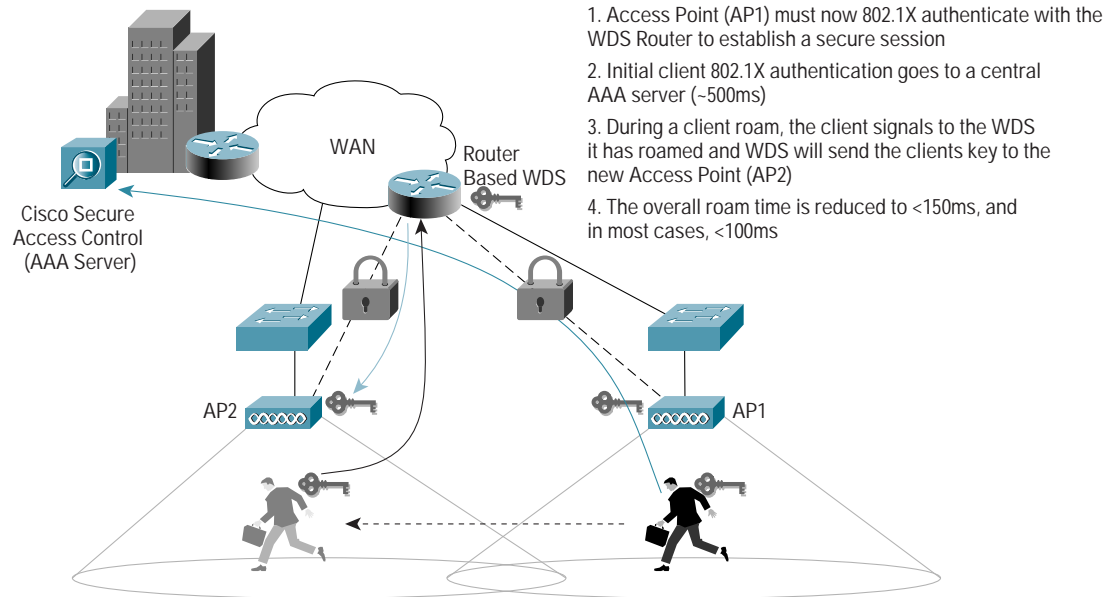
1. Access Point (AP1) must now 802.1X authenticate with the WDS Router to establish a secure session

2. Initial client 802.1X authentication goes to a central AAA server (~500ms)

3. During a client roam, the client signals to the WDS it has roamed and WDS will send the clients key to the new Access Point (AP2)

4. The overall roam time is reduced to <150ms, and in most cases, <100ms

WAN

Router Based WDS

Cisco Secure Access Control (AAA Server)

AP2

AP1